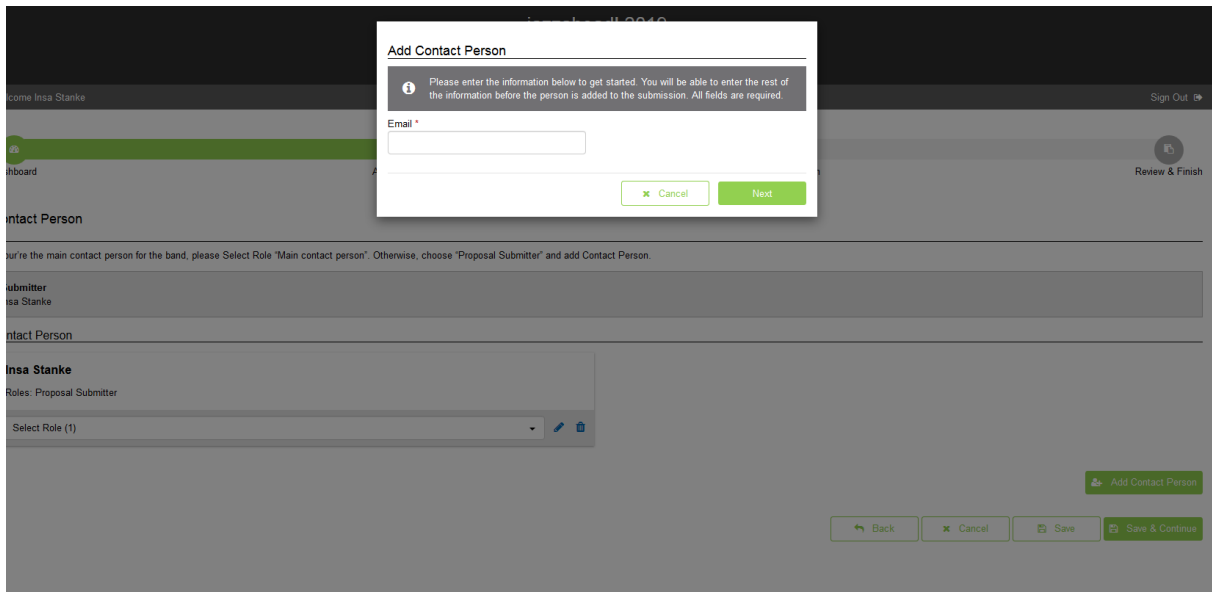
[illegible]

lcome Insa Stanke

Sign Out

shboard

A

n

Review & Finish

Add Contact Person

Please enter the information below to get started. You will be able to enter the rest of the information before the person is added to the submission. All fields are required.

Email *

Cancel

Next

ntact Person

ou're the main contact person for the band, please Select Role "Main contact person". Otherwise, choose "Proposal Submitter" and add Contact Person.

ubmitter
sa Stanke

ntact Person

Insa Stanke

Roles: Proposal Submitter

Select Role (1)

Add Contact Person

Back

Cancel

Save

Save & Continue